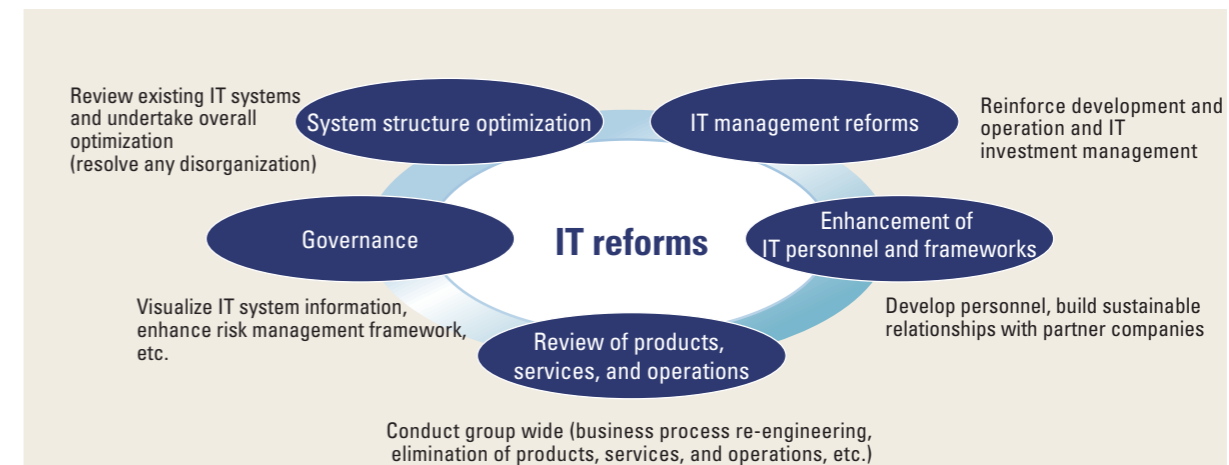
Review existing IT systems and undertake overall optimization (resolve any disorganization)

System structure optimization

IT management reforms

Reinforce development and operation and IT investment management

Governance

IT reforms

Enhancement of IT personnel and frameworks

Visualize IT system information, enhance risk management framework, etc.

Develop personnel, build sustainable relationships with partner companies

Review of products, services, and operations

Conduct group wide (business process re-engineering, elimination of products, services, and operations, etc.)